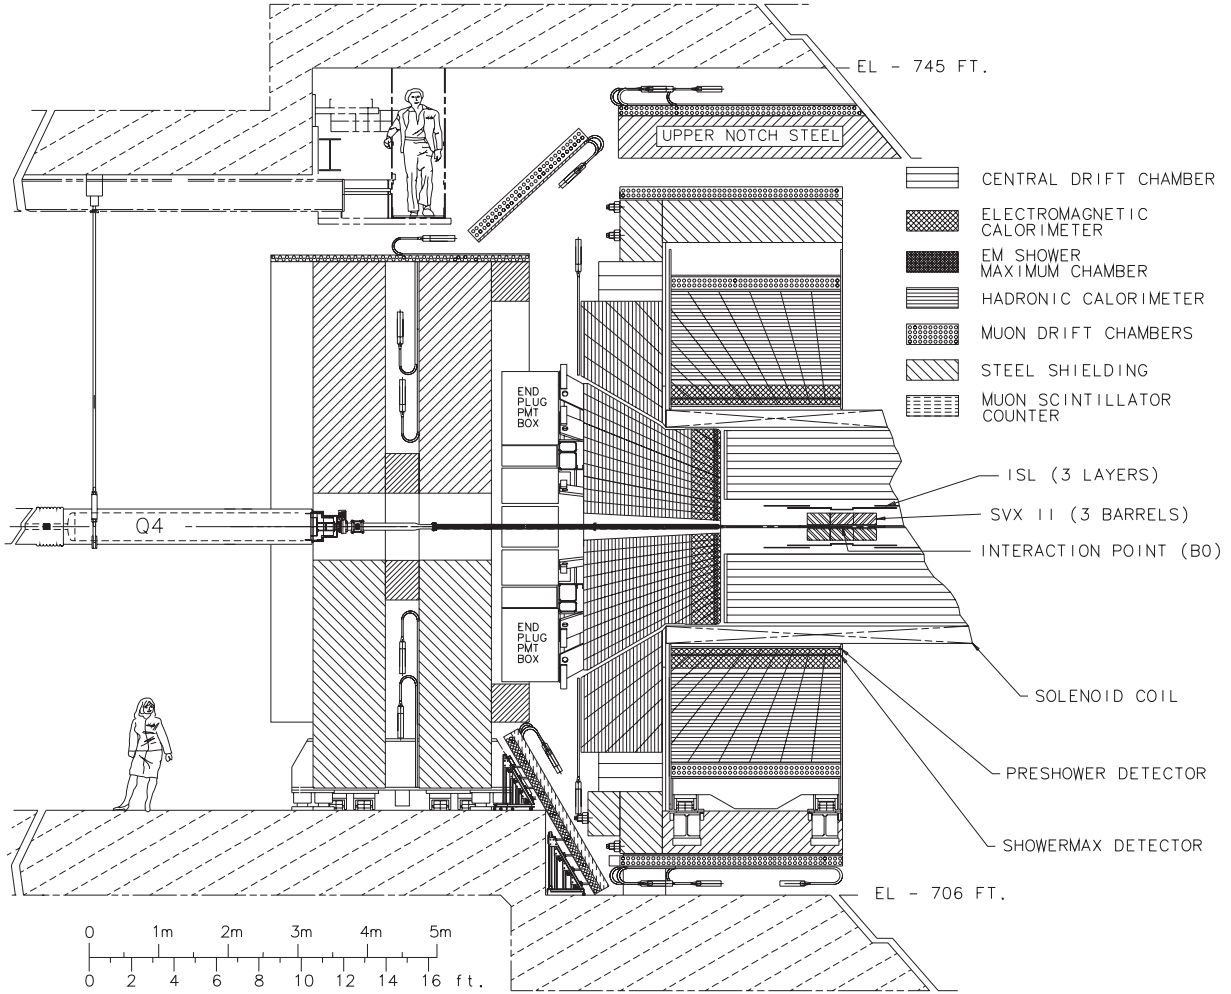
EL - 745 FT.

UPPER NOTCH STEEL

CENTRAL DRIFT CHAMBER

ELECTROMAGNETIC CALORIMETER

EM SHOWER MAXIMUM CHAMBER

HADRONIC CALORIMETER

MUON DRIFT CHAMBERS

STEEL SHIELDING

MUON SCINTILLATOR COUNTER

END PLUG PMT BOX

ISL (3 LAYERS)

Q4

SVX II (3 BARRELS)

INTERACTION POINT (B0)

END PLUG PMT BOX

SOLENOID COIL

PRESHOWER DETECTOR

SHOWERMAX DETECTOR

EL - 706 FT.

0 1m 2m 3m 4m 5m

0 2 4 6 8 10 12 14 16 ft.